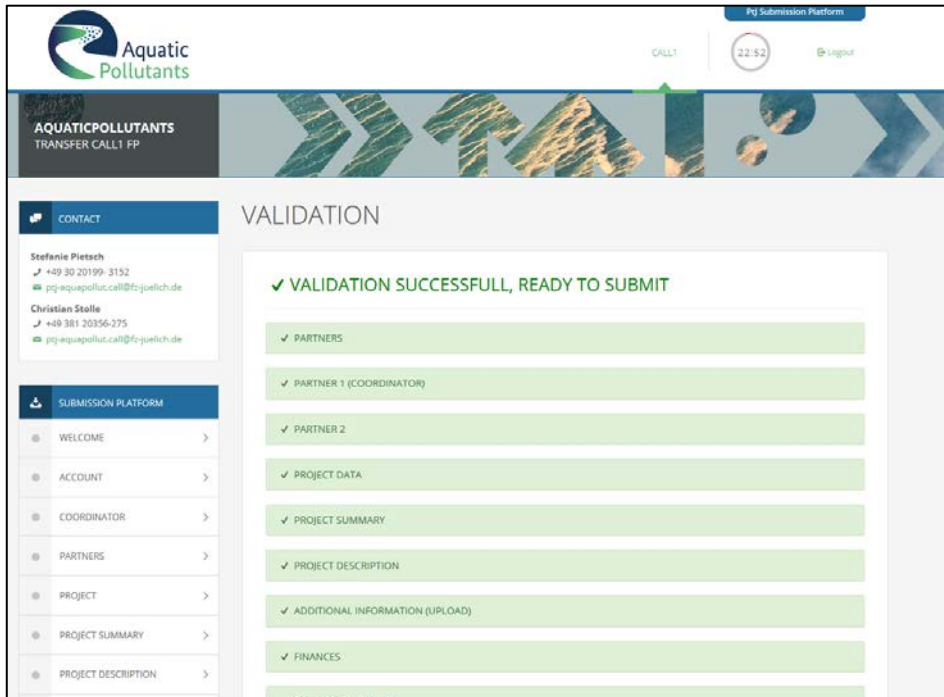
Aquatic Pollutants

PtJ Submission Platform

CALL1

22:52

Logout

AQUATICPOLLUTANTS
TRANSFER CALL1 FP

CONTACT

Stefanie Pietsch
+49 30 20199- 3152
ptj-aquapollut.call@fz-juelich.de

Christian Stolle
+49 381 20356-275
ptj-aquapollut.call@fz-juelich.de

SUBMISSION PLATFORM

WELCOME

ACCOUNT

COORDINATOR

PARTNERS

PROJECT

PROJECT SUMMARY

PROJECT DESCRIPTION

VALIDATION

✓ VALIDATION SUCCESSFULL, READY TO SUBMIT

✓ PARTNERS

✓ PARTNER 1 (COORDINATOR)

✓ PARTNER 2

✓ PROJECT DATA

✓ PROJECT SUMMARY

✓ PROJECT DESCRIPTION

✓ ADDITIONAL INFORMATION (UPLOAD)

✓ FINANCES

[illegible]